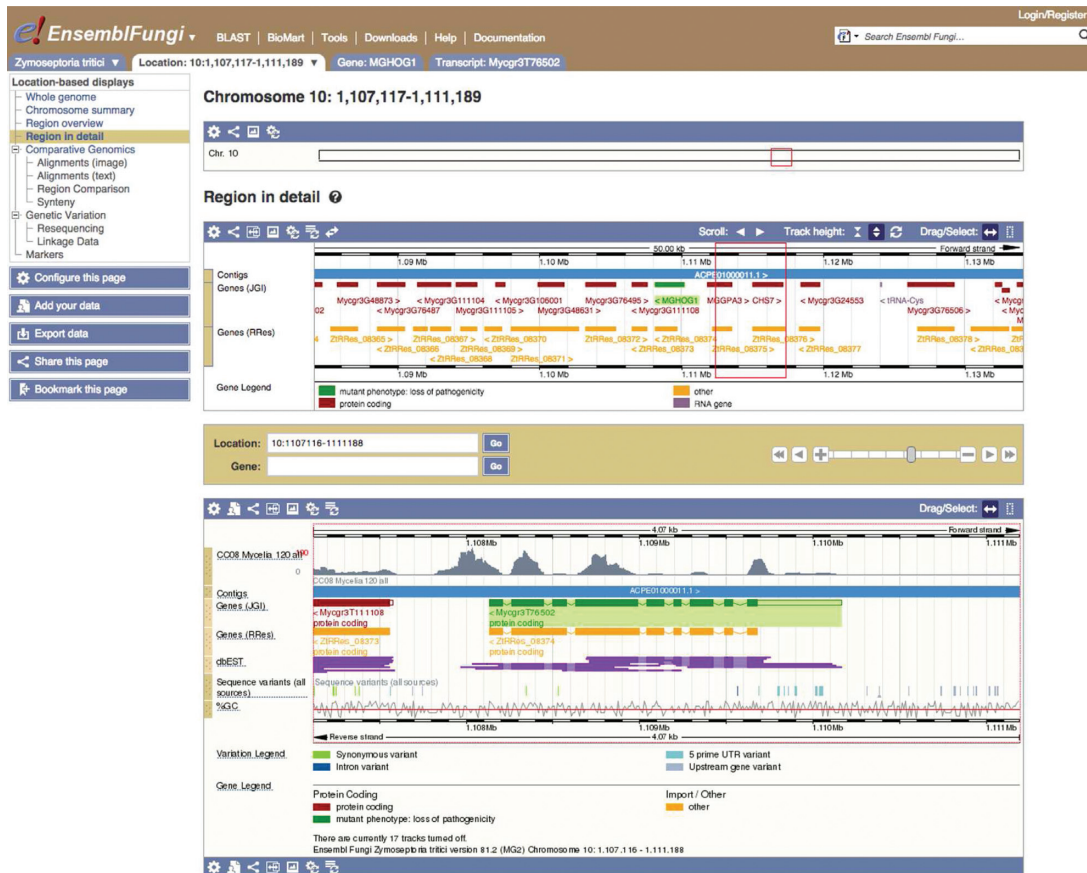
e! EnsemblFungi ▾ BLAST | BioMart | Tools | Downloads | Help | Documentation

Login/Register

Search Ensembl Fungi...

Zymoseptoria tritici ▾ Location: 10:1,107,117-1,111,189 ▾ Gene: MGHOG1 Transcript: Mycgr3T76502

Location-based displays
Whole genome
Chromosome summary
Region overview
Region in detail
Comparative Genomics
Alignments (image)
Alignments (text)
Region Comparison
Synteny
Genetic Variation
Resequencing
Linkage Data
Markers

Configure this page
Add your data
Export data
Share this page
Bookmark this page

Chromosome 10: 1,107,117-1,111,189

Chr. 10

Region in detail

Scroll: ◀ ▶ Track height: Drag/Select:

50.00 kb Forward strand

1.09 Mb 1.10 Mb 1.11 Mb 1.12 Mb 1.13 Mb

Contigs
ACPE01000011.1 >

Genes (JGI)
Mycgr3G48873 > < Mycgr3G111104 < Mycgr3G106001 Mycgr3G76495 > < MGHOG1 MGGPA3 > CHS7 > < Mycgr3G24553 < tRNA-Cys < Mycg
02 < Mycgr3G76487 Mycgr3G111105 > Mycgr3G48631 > < Mycgr3G111108 Mycgr3G76506 > < Myc M

Genes (RRes)
4 ZtRRes_08365 > < ZtRRes_08367 > < ZtRRes_08370 ZtRRes_08372 > < ZtRRes_08374 ZtRRes_08376 > ZtRRes_08378 > Zt
< ZtRRes_08366 ZtRRes_08369 > < ZtRRes_08373 ZtRRes_08375 > < ZtRRes_08377 < ZtRRes_083
< ZtRRes_08368 ZtRRes_08371 >

1.09 Mb 1.10 Mb 1.11 Mb 1.12 Mb 1.13 Mb

Gene Legend
mutant phenotype: loss of pathogenicity
protein coding
other
RNA gene

Location: 10:1107116-1111188 Go
Gene: Go

Drag/Select:

4.07 kb Forward strand

1.108Mb 1.109Mb 1.110Mb 1.111Mb

CC08 Mycelia 120 all 90
0
CC08 Mycelia 120 all

Contigs
ACPE01000011.1 >

Genes (JGI)
< Mycgr3T111108
protein coding
< Mycgr3T76502
protein coding

Genes (RRes)
< ZtRRes_08373
protein coding
< ZtRRes_08374
protein coding

dbEST

Sequence variants (all sources)
Sequence variants (all sources)

%GC

1.108Mb 1.109Mb 1.110Mb 1.111Mb
Reverse strand 4.07 kb

Variation Legend
Synonymous variant
Intron variant
5 prime UTR variant
Upstream gene variant

Gene Legend
Protein Coding
protein coding
mutant phenotype: loss of pathogenicity
Import / Other
other

There are currently 17 tracks turned off.
Ensembl Fungi Zymoseptoria tritici version 81.2 (MG2) Chromosome 10: 1,107,116 - 1,111,188